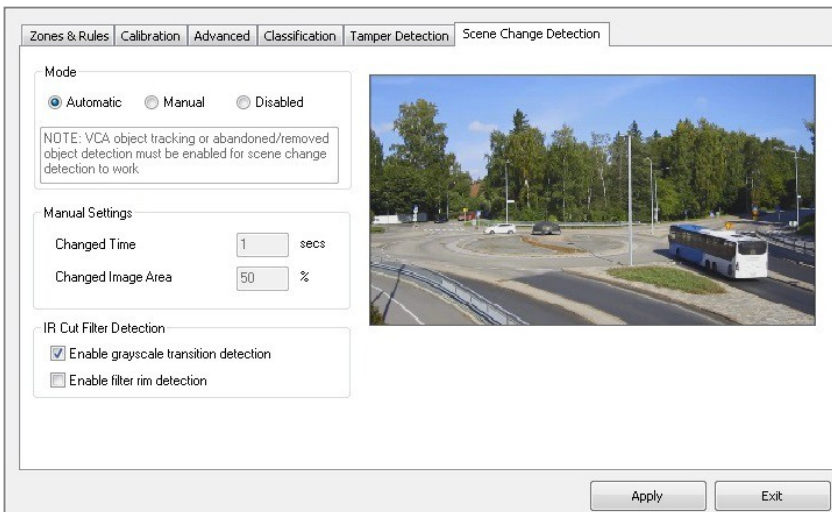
Zones & Rules | Calibration | Advanced | Classification | Tamper Detection | Scene Change Detection

Mode

Automatic Manual Disabled

NOTE: VCA object tracking or abandoned/removed object detection must be enabled for scene change detection to work

Manual Settings

Changed Time 1 secs

Changed Image Area 50 %

IR Cut Filter Detection

Enable grayscale transition detection

Enable filter rim detection

Apply

Exit